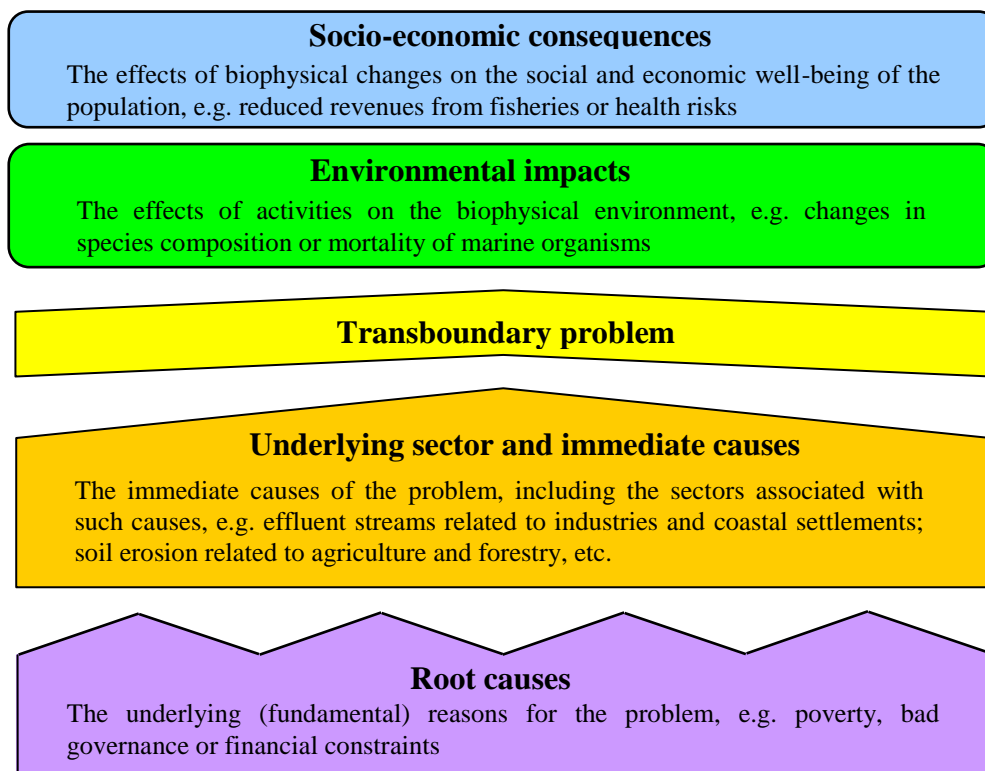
**Socio-economic consequences**

The effects of biophysical changes on the social and economic well-being of the population, e.g. reduced revenues from fisheries or health risks

**Environmental impacts**

The effects of activities on the biophysical environment, e.g. changes in species composition or mortality of marine organisms

**Transboundary problem**

**Underlying sector and immediate causes**

The immediate causes of the problem, including the sectors associated with such causes, e.g. effluent streams related to industries and coastal settlements; soil erosion related to agriculture and forestry, etc.

**Root causes**

The underlying (fundamental) reasons for the problem, e.g. poverty, bad governance or financial constraints